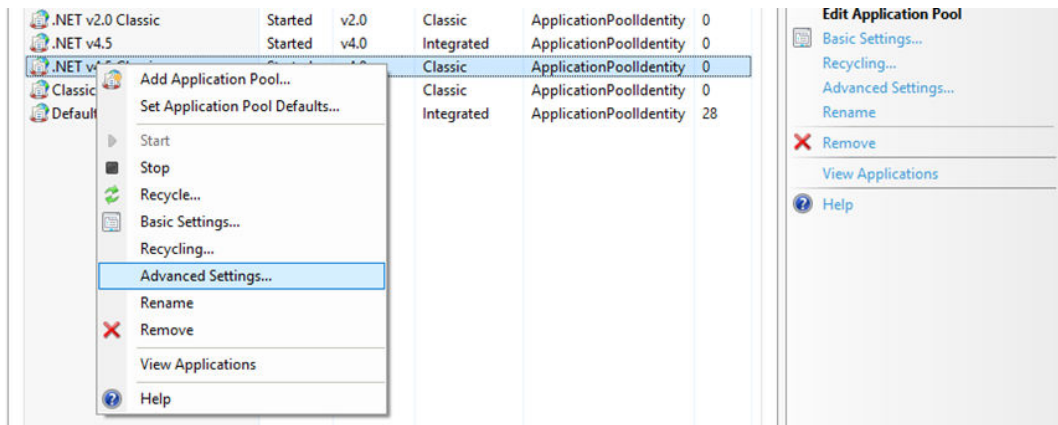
| .NET v2.0 Classic | Started | v2.0 | Classic | ApplicationPoolIdentity | 0 |
|---|---|---|---|---|---|
| .NET v4.5 | Started | v4.0 | Integrated | ApplicationPoolIdentity | 0 |
| .NET v4.5 Classic | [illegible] | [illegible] | Classic | ApplicationPoolIdentity | 0 |
| Classic | | | Classic | ApplicationPoolIdentity | 0 |
| Default | | | Integrated | ApplicationPoolIdentity | 28 |

Add Application Pool...
Set Application Pool Defaults...
Start
Stop
Recycle...
Basic Settings...
Recycling...
Advanced Settings...
Rename
Remove
View Applications
Help

Edit Application Pool
Basic Settings...
Recycling...
Advanced Settings...
Rename
Remove
View Applications
Help